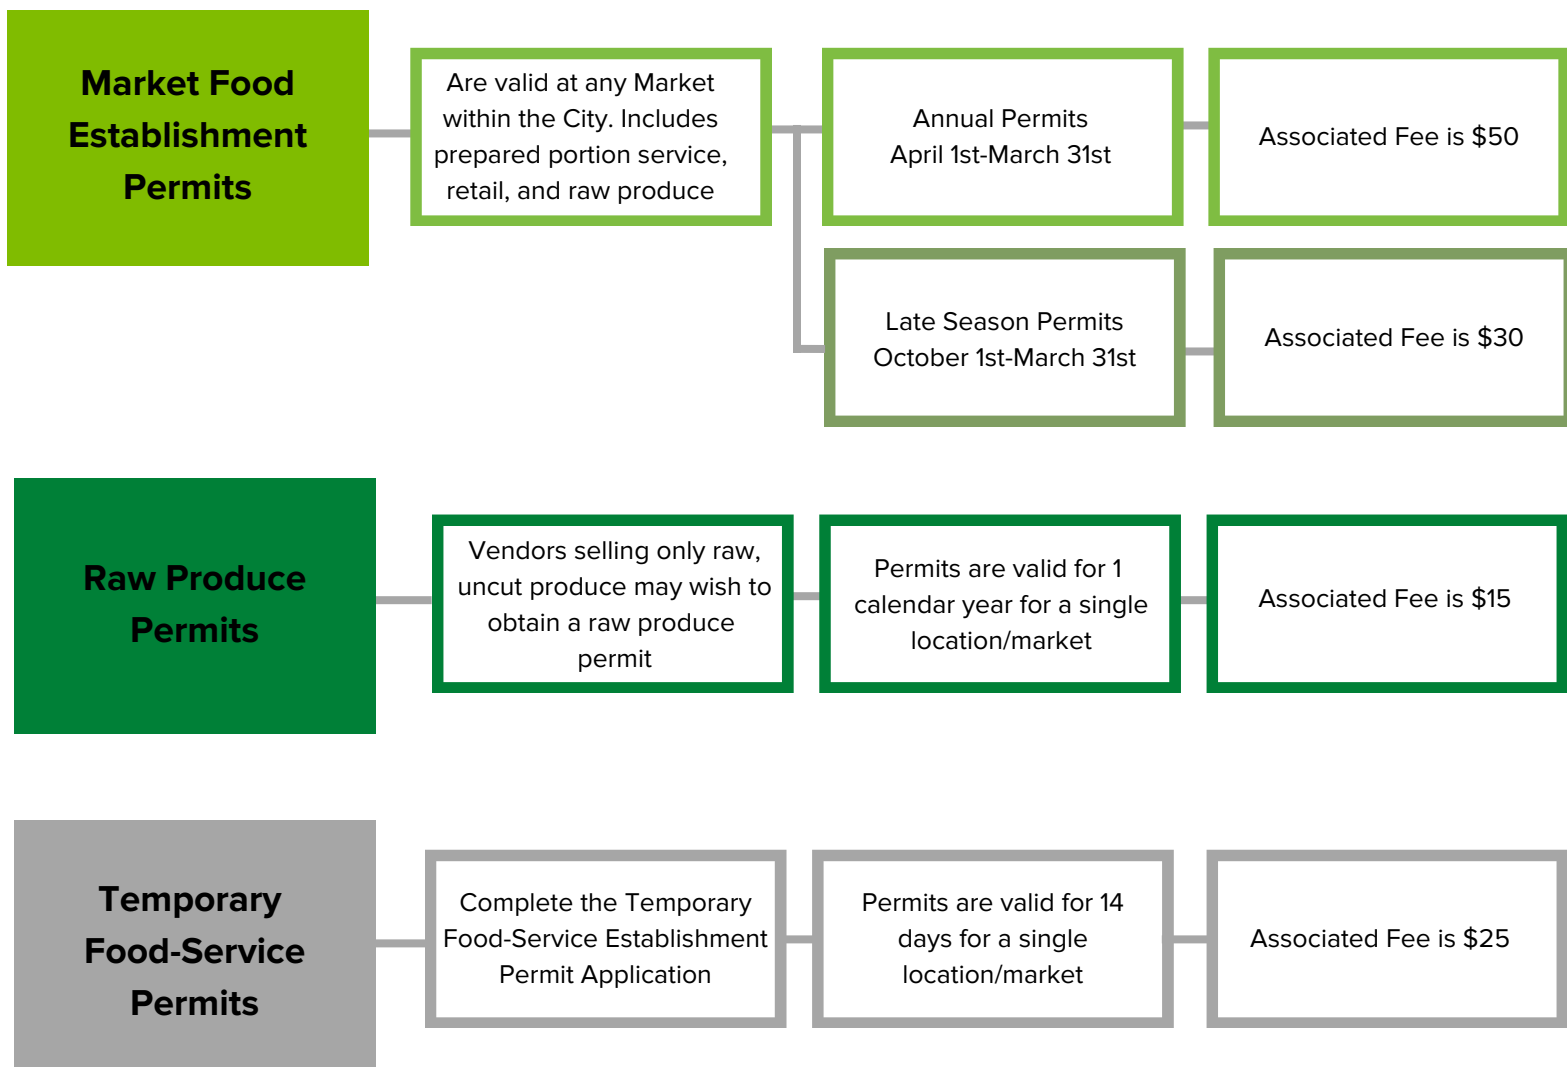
Market Food Establishment Permits

Are valid at any Market within the City. Includes prepared portion service, retail, and raw produce

Annual Permits April 1st-March 31st

Associated Fee is $50

Late Season Permits October 1st-March 31st

Associated Fee is $30

Raw Produce Permits

Vendors selling only raw, uncut produce may wish to obtain a raw produce permit

Permits are valid for 1 calendar year for a single location/market

Associated Fee is $15

Temporary Food-Service Permits

Complete the Temporary Food-Service Establishment Permit Application

Permits are valid for 14 days for a single location/market

Associated Fee is $25